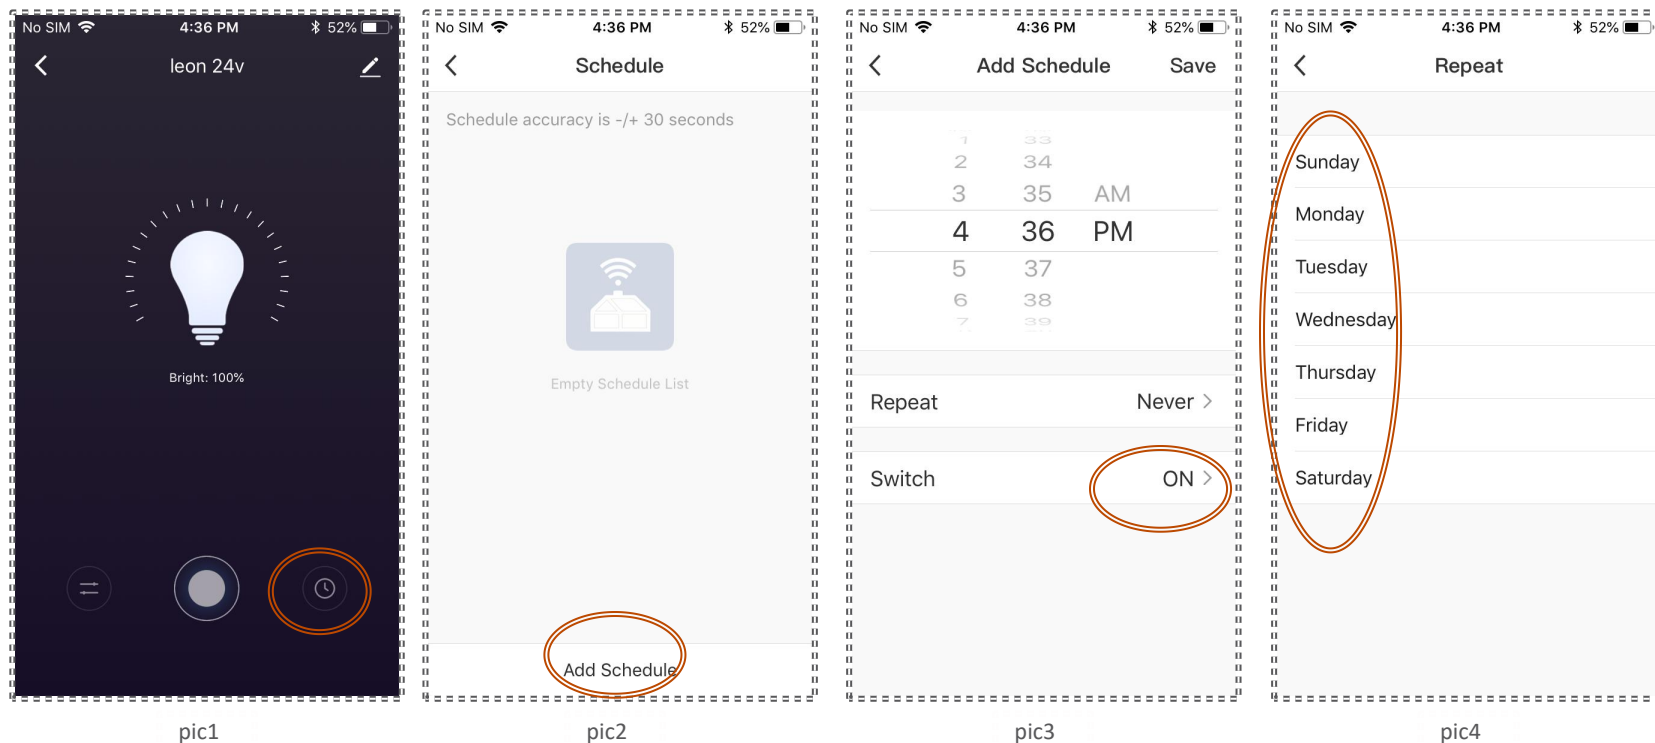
No SIM 4:36 PM 52%
leon 24v
Bright: 100%
pic1

No SIM 4:36 PM 52%
Schedule
Schedule accuracy is -/+ 30 seconds
Empty Schedule List
Add Schedule
pic2

No SIM 4:36 PM 52%
Add Schedule Save
1 33
2 34
3 35 AM
4 36 PM
5 37
6 38
7 39
Repeat Never
Switch ON
pic3

No SIM 4:36 PM 52%
Repeat
Sunday
Monday
Tuesday
Wednesday
Thursday
Friday
Saturday
pic4